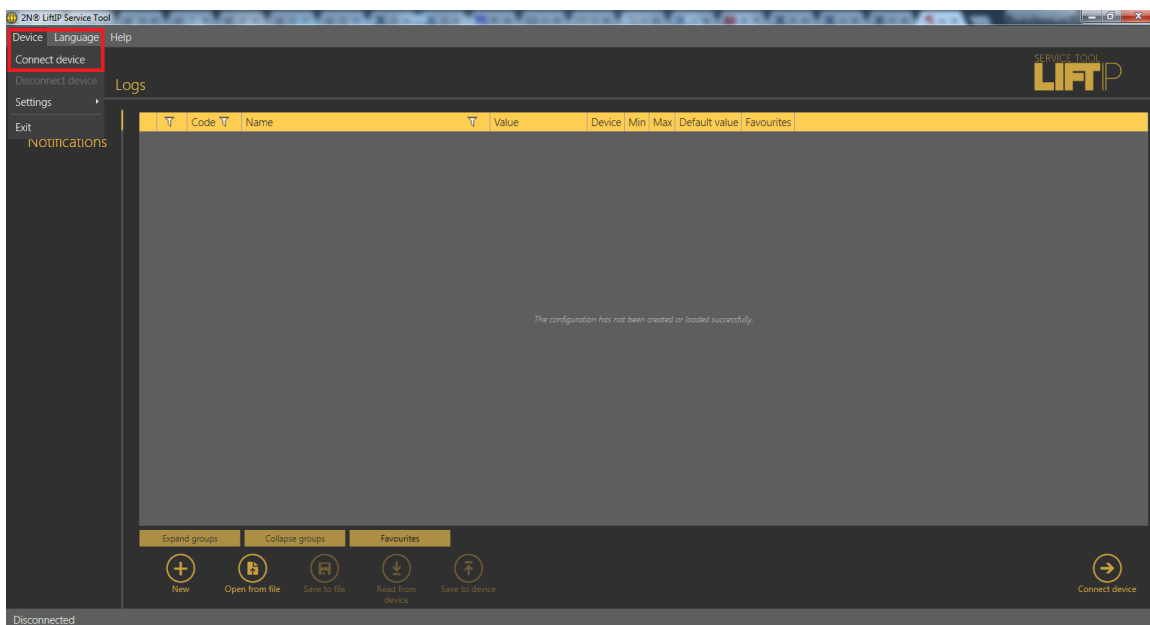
2N® LiftIP Service Tool

Device Language Help

Connect device
Disconnect device
Settings
Exit

Notifications

Logs

SERVICE TOOL
LIFTIP

| | Code | Name | Value | Device | Min | Max | Default value | Favourites |
|---|---|---|---|---|---|---|---|---|

The configuration has not been created or loaded successfully.

Expand groups
Collapse groups
Favourites

New
Open from file
Save to file
Read from device
Save to device

Connect device

Disconnected